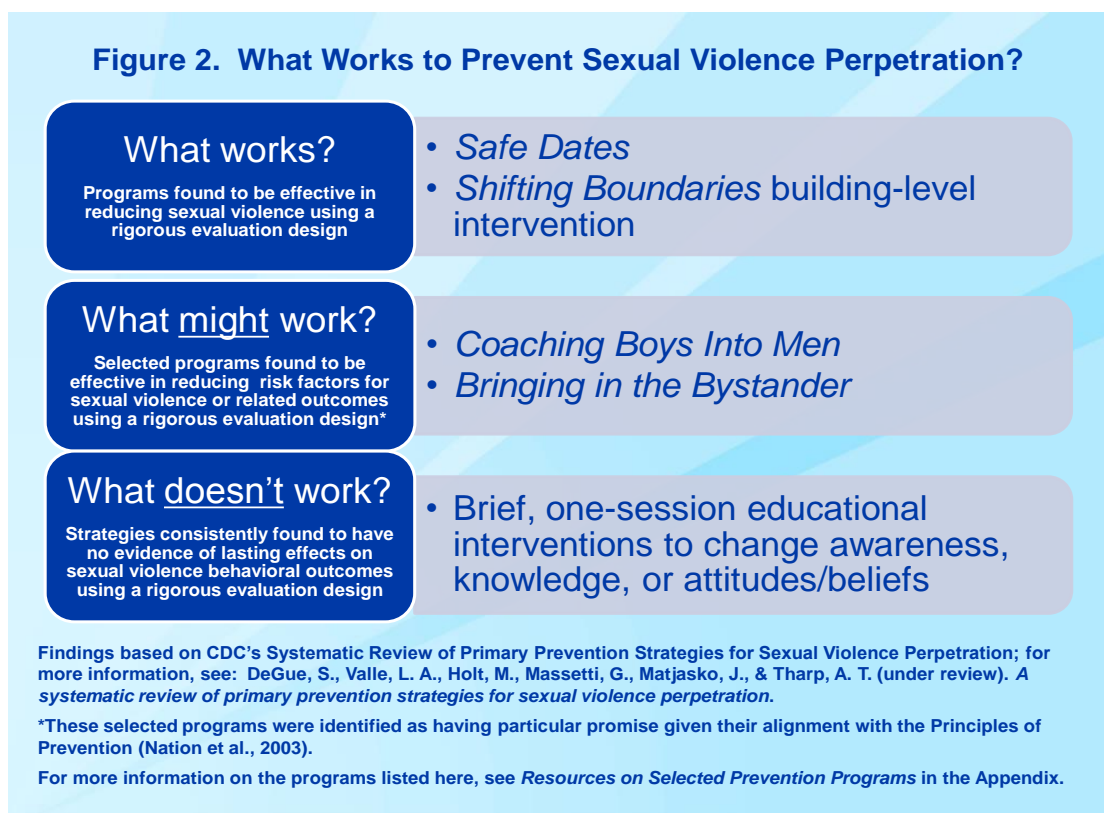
Figure 2. What Works to Prevent Sexual Violence Perpetration?

What works?

Programs found to be effective in reducing sexual violence using a rigorous evaluation design

• *Safe Dates*
• *Shifting Boundaries* building-level intervention

What might work?

Selected programs found to be effective in reducing risk factors for sexual violence or related outcomes using a rigorous evaluation design*

• *Coaching Boys Into Men*
• *Bringing in the Bystander*

What doesn't work?

Strategies consistently found to have no evidence of lasting effects on sexual violence behavioral outcomes using a rigorous evaluation design

• Brief, one-session educational interventions to change awareness, knowledge, or attitudes/beliefs

Findings based on CDC's Systematic Review of Primary Prevention Strategies for Sexual Violence Perpetration; for more information, see: DeGue, S., Valle, L. A., Holt, M., Massetti, G., Matjasko, J., & Tharp, A. T. (under review). *A systematic review of primary prevention strategies for sexual violence perpetration.*

*These selected programs were identified as having particular promise given their alignment with the Principles of Prevention (Nation et al., 2003).

For more information on the programs listed here, see *Resources on Selected Prevention Programs* in the Appendix.